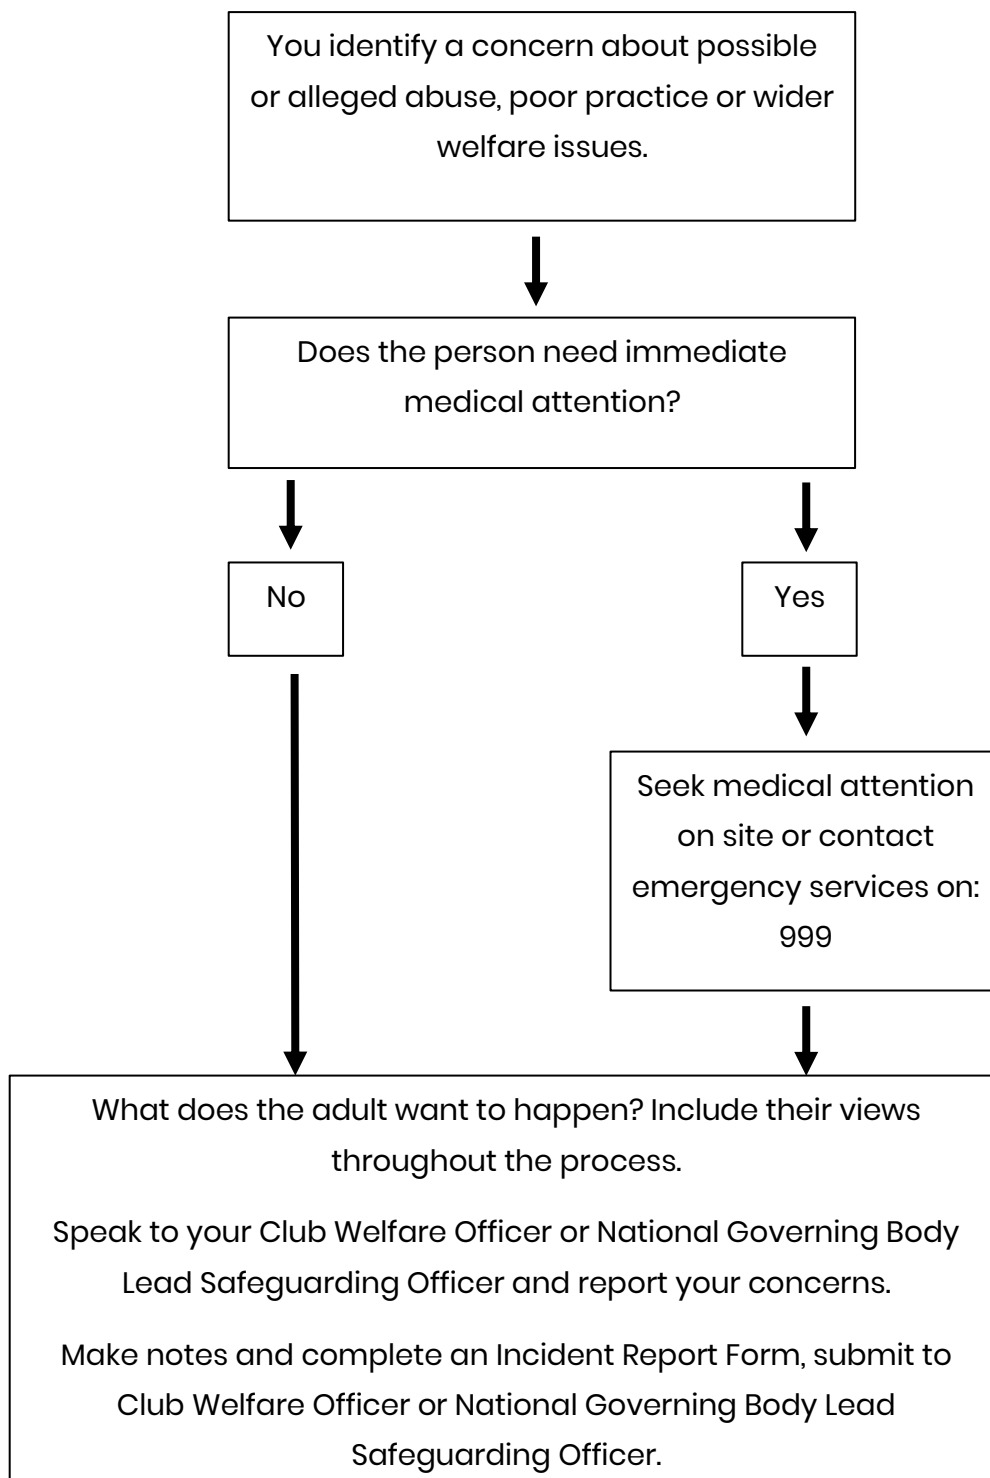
You identify a concern about possible or alleged abuse, poor practice or wider welfare issues.

Does the person need immediate medical attention?

No

Yes

Seek medical attention on site or contact emergency services on: 999

What does the adult want to happen? Include their views throughout the process.

Speak to your Club Welfare Officer or National Governing Body Lead Safeguarding Officer and report your concerns.

Make notes and complete an Incident Report Form, submit to Club Welfare Officer or National Governing Body Lead Safeguarding Officer.